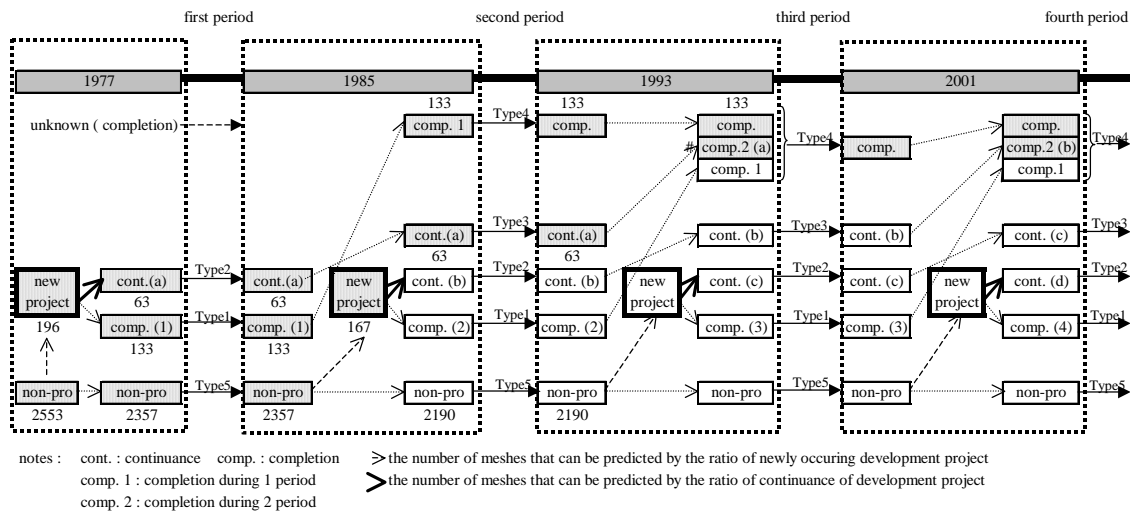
first period

second period

third period

fourth period

1977

1985

1993

2001

unknown ( completion)

133

comp. 1

Type4

133

comp.

133

comp.

comp.2 (a)

comp. 1

Type4

comp.

comp.

comp.2 (b)

comp.1

Type4

cont.(a)

Type3

cont.(a)

63

cont. (b)

Type3

cont. (b)

cont. (c)

Type3

new project

196

cont.(a)

63

Type2

cont.(a)

63

new project

167

cont. (b)

Type2

cont. (b)

new project

cont. (c)

Type2

cont. (c)

new project

cont. (d)

Type2

comp. (1)

133

Type1

comp. (1)

133

comp. (2)

Type1

comp. (2)

comp. (3)

Type1

comp. (3)

comp. (4)

Type1

non-pro

2553

non-pro

2357

Type5

non-pro

2357

non-pro

2190

Type5

non-pro

2190

non-pro

Type5

non-pro

non-pro

Type5

notes : cont. : continuance comp. : completion

comp. 1 : completion during 1 period

comp. 2 : completion during 2 period

the number of meshes that can be predicted by the ratio of newly occuring development project

the number of meshes that can be predicted by the ratio of continuance of development project